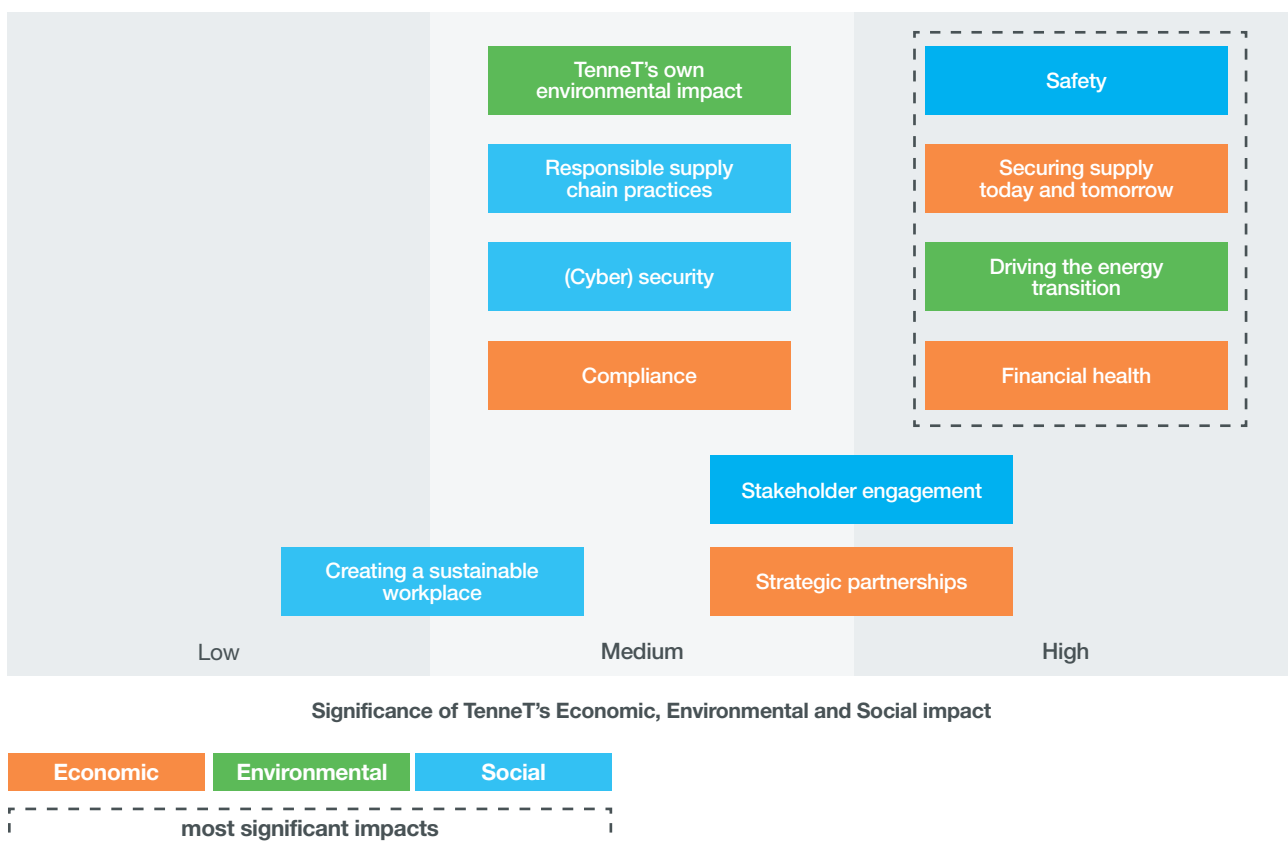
TenneT’s own environmental impact

Responsible supply chain practices

(Cyber) security

Compliance

Safety

Securing supply today and tomorrow

Driving the energy transition

Financial health

Stakeholder engagement

Creating a sustainable workplace

Strategic partnerships

Low

Medium

High

Significance of TenneT’s Economic, Environmental and Social impact

Economic

Environmental

Social

most significant impacts